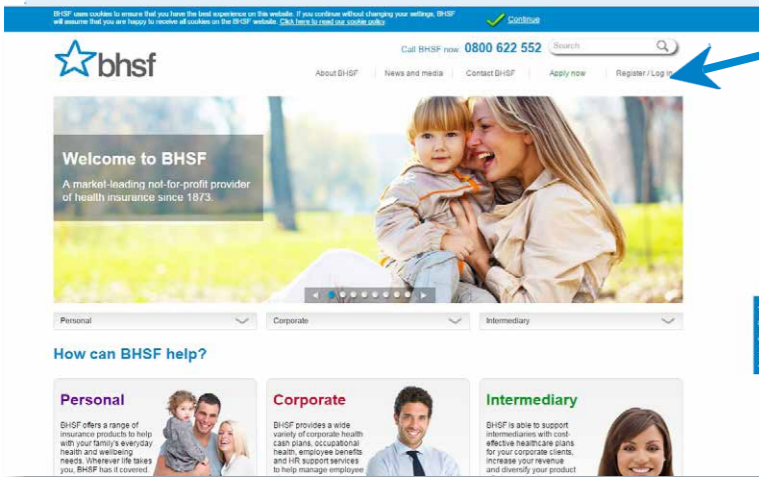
BHSF uses cookies to ensure that you have the best experience on this website. If you continue without changing your settings, BHSF will assume that you are happy to receive all cookies on the BHSF website. Click here to read our cookie policy

Continue

bhsf

Call BHSF now: 0800 622 552

Search

About BHSF | News and media | Contact BHSF | Apply now | Register / Log in

Welcome to BHSF

A market-leading not-for-profit provider of health insurance since 1873.

Personal

Corporate

Intermediary

How can BHSF help?

Personal

BHSF offers a range of insurance products to help with your family's everyday health and wellbeing needs. Wherever life takes you, BHSF has it covered.

Corporate

BHSF provides a wide variety of corporate health cash plans, occupational health, employee benefits and HR support services to help manage employee

Intermediary

BHSF is able to support intermediaries with cost-effective healthcare plans for your corporate clients, increase your revenue and diversify your product